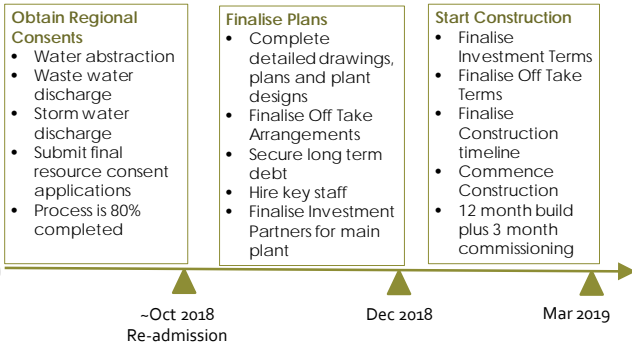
Obtain Regional Consents
- Water abstraction
- Waste water discharge
- Storm water discharge
- Submit final resource consent applications
- Process is 80% completed

Finalise Plans
- Complete detailed drawings, plans and plant designs
- Finalise Off Take Arrangements
- Secure long term debt
- Hire key staff
- Finalise Investment Partners for main plant

Start Construction
- Finalise Investment Terms
- Finalise Off Take Terms
- Finalise Construction timeline
- Commence Construction
- 12 month build plus 3 month commissioning

~Oct 2018 Re-admission

Dec 2018

Mar 2019